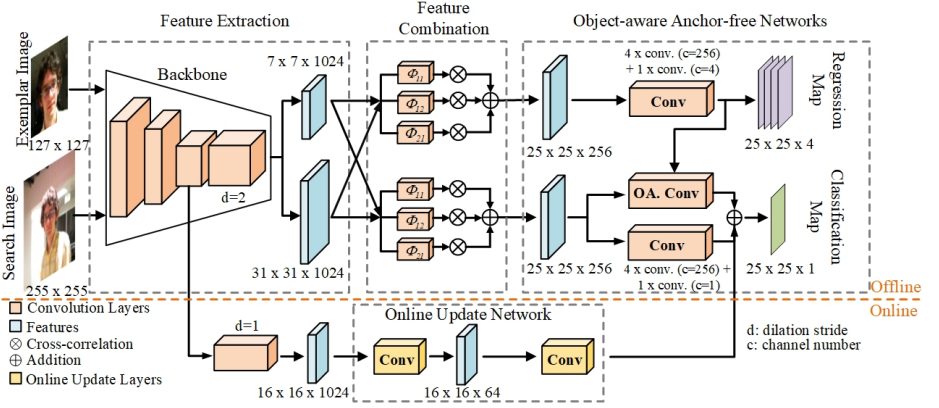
Feature Extraction

Feature Combination

Object-aware Anchor-free Networks

Exemplar Image

127 x 127

Backbone

7 x 7 x 1024

$\Phi_{11}$

$\Phi_{12}$

$\Phi_{21}$

4 x conv. (c=256) + 1 x conv. (c=4)

Conv

Regression Map

25 x 25 x 256

25 x 25 x 4

d=2

Search Image

$\Phi_{11}$

$\Phi_{12}$

$\Phi_{21}$

OA. Conv

Conv

Classification Map

31 x 31 x 1024

25 x 25 x 256

4 x conv. (c=256) + 1 x conv. (c=1)

25 x 25 x 1

255 x 255

Offline

Online

Convolution Layers

Features

$\otimes$ Cross-correlation

$\oplus$ Addition

Online Update Layers

d=1

Online Update Network

Conv

Conv

16 x 16 x 1024

16 x 16 x 64

d: dilation stride

c: channel number